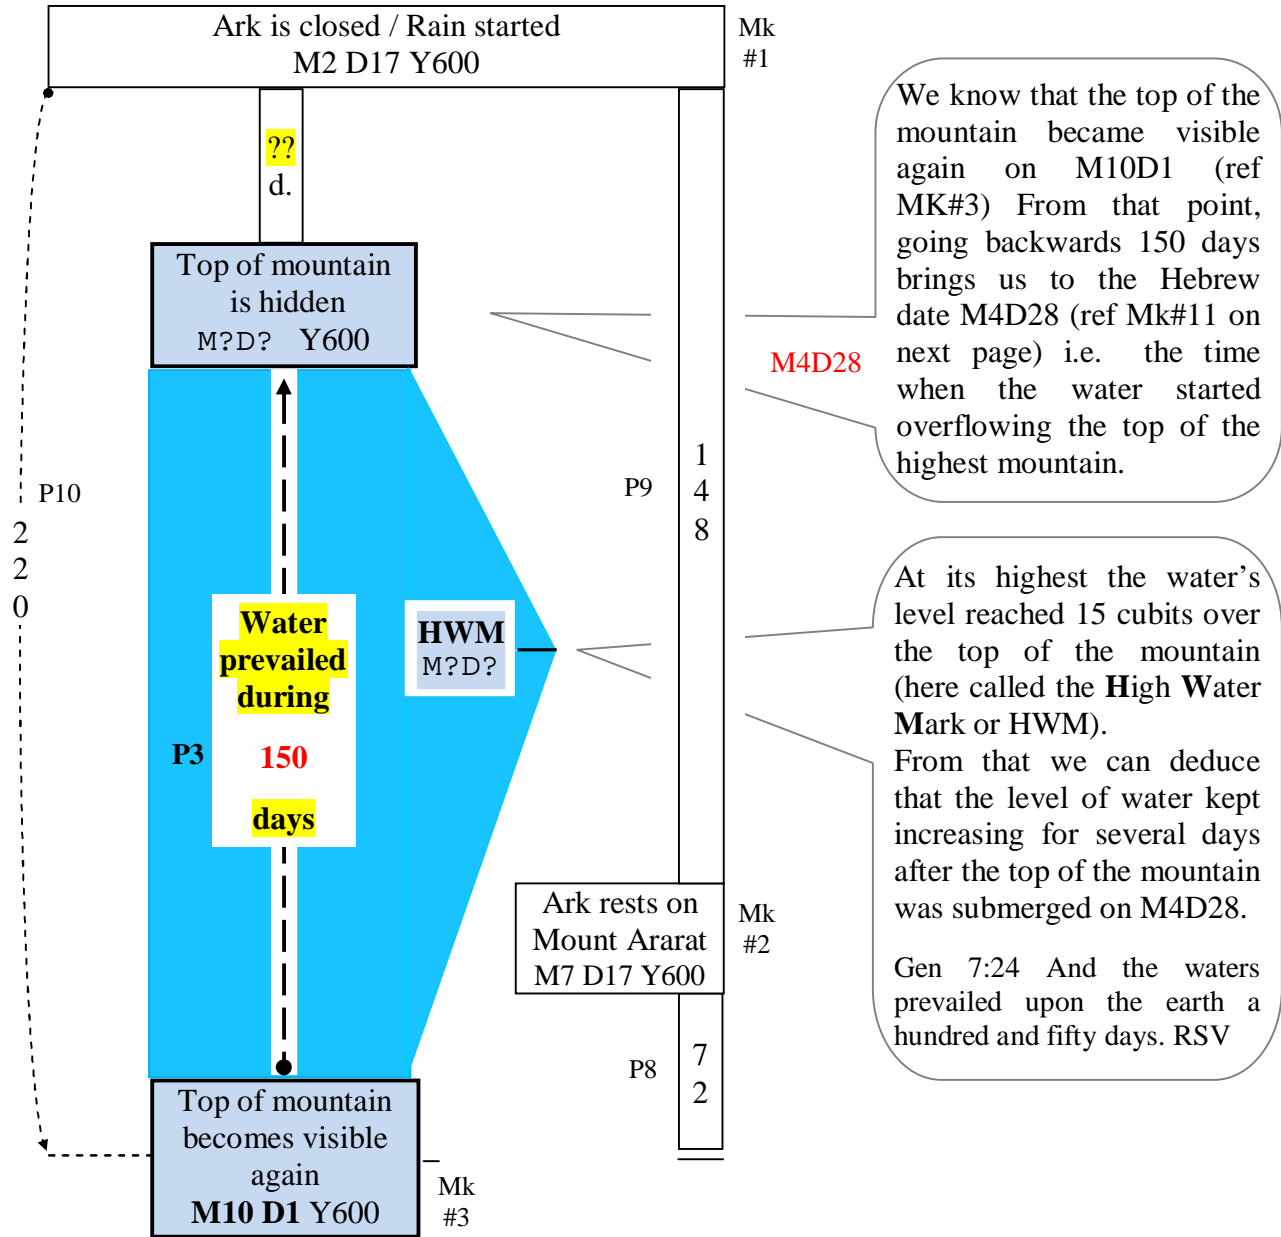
Ark is closed / Rain started
M2 D17 Y600

Mk
#1

??
d.

Top of mountain is hidden
M?D? Y600

We know that the top of the mountain became visible again on M10D1 (ref MK#3) From that point, going backwards 150 days brings us to the Hebrew date M4D28 (ref Mk#11 on next page) i.e. the time when the water started overflowing the top of the highest mountain.

M4D28

P10

2
2
0

P9

1
4
8

At its highest the water's level reached 15 cubits over the top of the mountain (here called the High Water Mark or HWM).
From that we can deduce that the level of water kept increasing for several days after the top of the mountain was submerged on M4D28.

Gen 7:24 And the waters prevailed upon the earth a hundred and fifty days. RSV

Water prevailed during

HWM
M?D?

P3

150

days

Ark rests on Mount Ararat
M7 D17 Y600

Mk
#2

P8

7
2

Top of mountain becomes visible again
M10 D1 Y600

Mk
#3